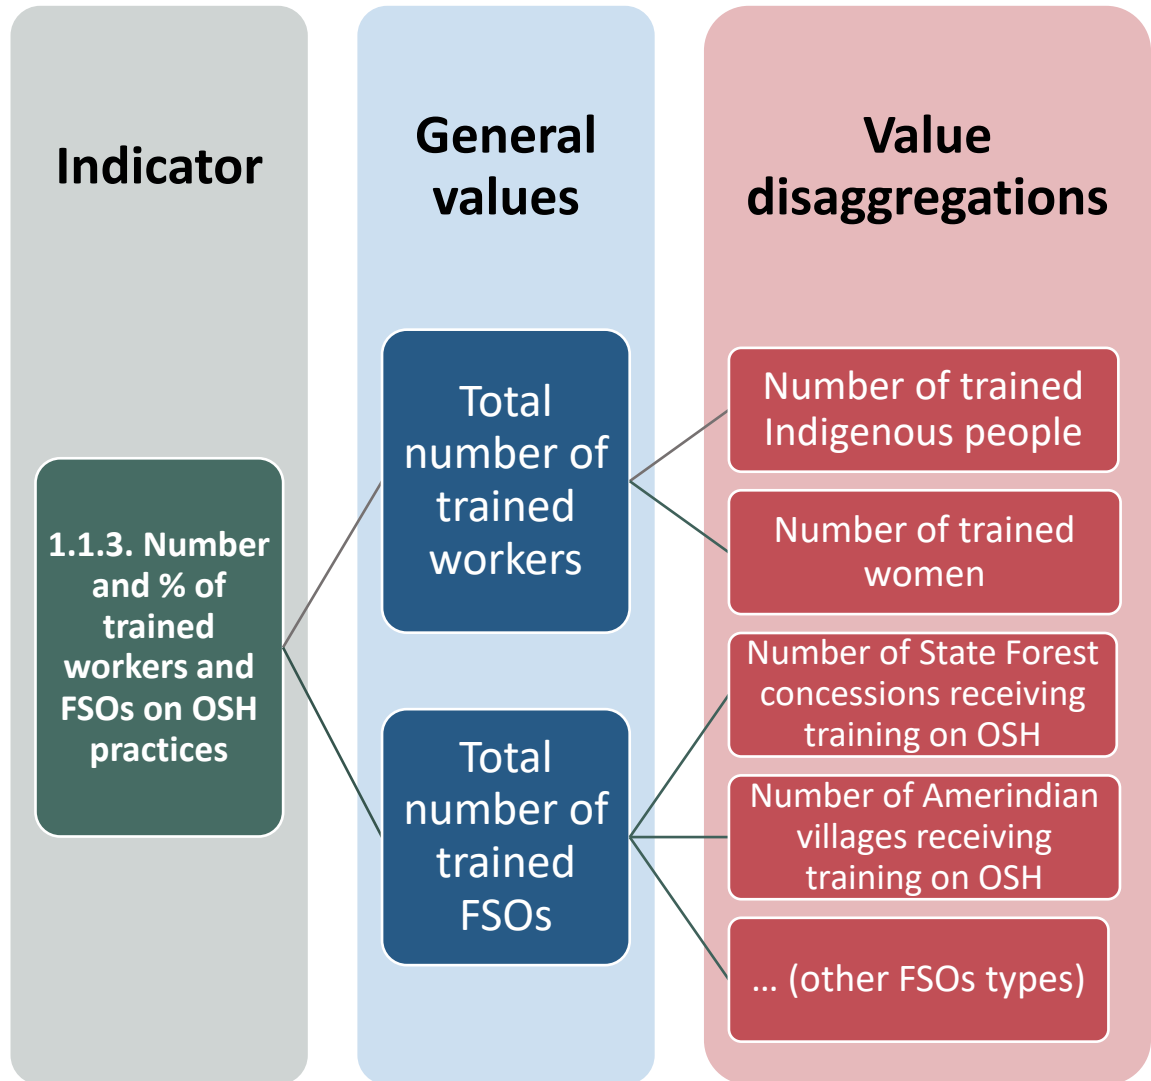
Indicator

General values

Value disaggregations

1.1.3. Number and % of trained workers and FSOs on OSH practices

Total number of trained workers

Total number of trained FSOs

Number of trained Indigenous people

Number of trained women

Number of State Forest concessions receiving training on OSH

Number of Amerindian villages receiving training on OSH

… (other FSOs types)